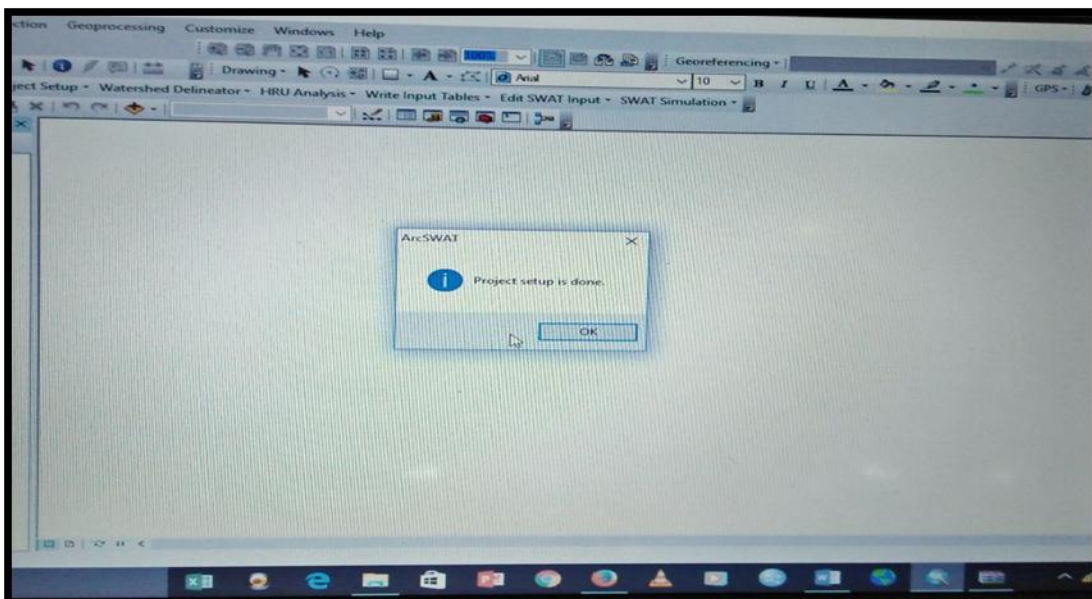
ction Geoprocessing Customize Windows Help

Georeferencing

Drawing

Arial

10

B I U A

GPS

ject Setup Watershed Delineator HRU Analysis Write Input Tables Edit SWAT Input SWAT Simulation

ArcSWAT

Project setup is done.

OK